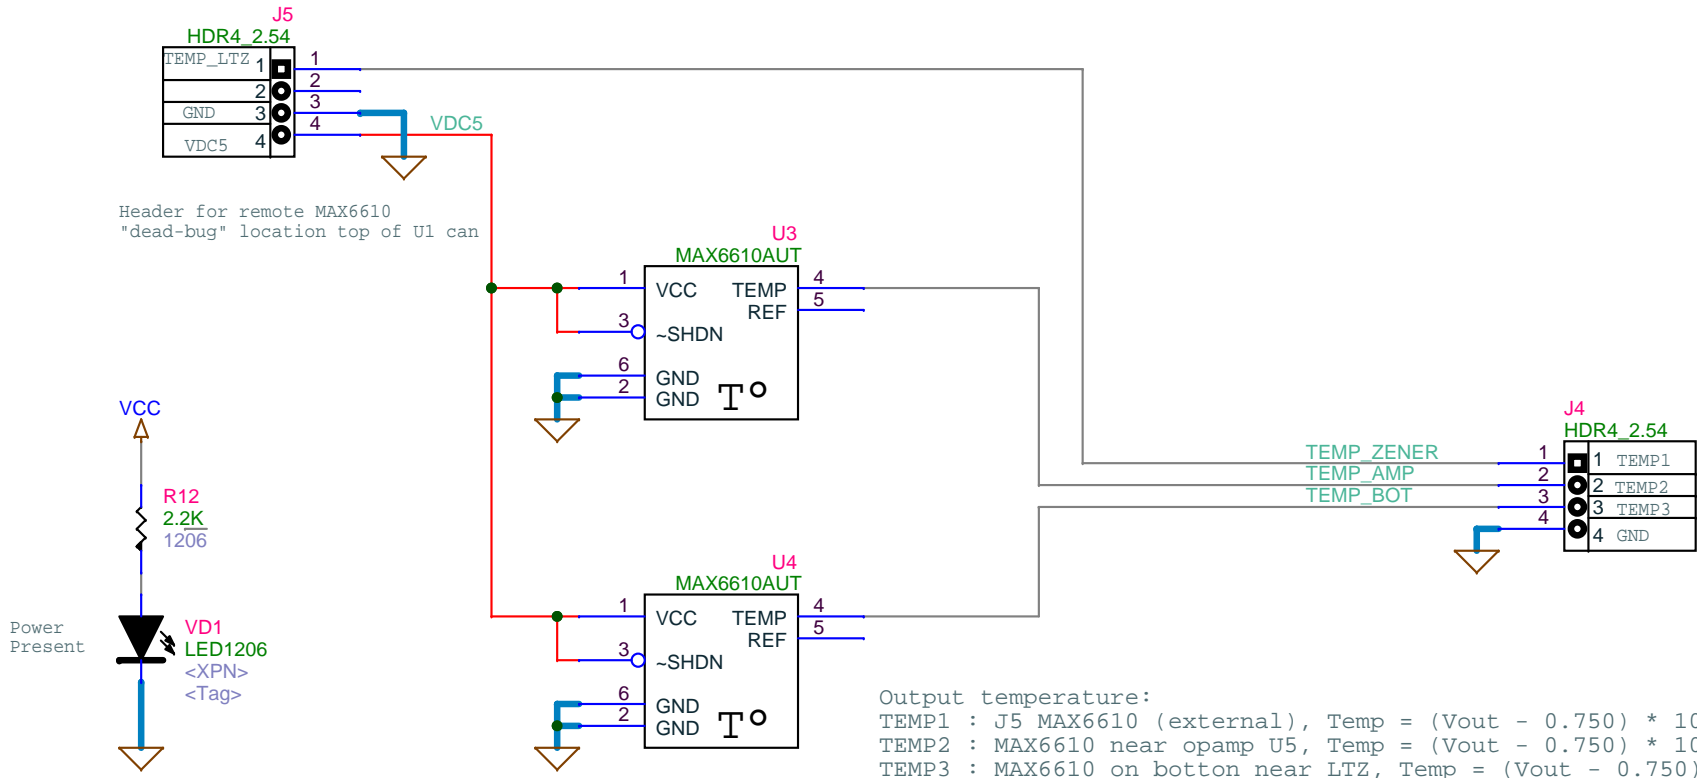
J5
HDR4_2.54
TEMP_LTZ 1
2
GND 3
VDC5 4
1
2
3
4
VDC5

Header for remote MAX6610
"dead-bug" location top of U1 can

U3
MAX6610AUT
1 VCC
3 ~SHDN
6 GND
2 GND
TEMP 4
REF 5
T°

VCC

R12
2.2K
1206

Power
Present

VD1
LED1206
<XPN>
<Tag>

U4
MAX6610AUT
1 VCC
3 ~SHDN
6 GND
2 GND
TEMP 4
REF 5
T°

J4
HDR4_2.54
TEMP_ZENER
TEMP_AMP
TEMP_BOT
1
2
3
4
1 TEMP1
2 TEMP2
3 TEMP3
4 GND

Output temperature:
TEMP1 : J5 MAX6610 (external), Temp = (Vout - 0.750) * 1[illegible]
TEMP2 : MAX6610 near opamp U5, Temp = (Vout - 0.750) * 1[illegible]
TEMP3 : MAX6610 on botton near LTZ, Temp = (Vout - 0.750)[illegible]